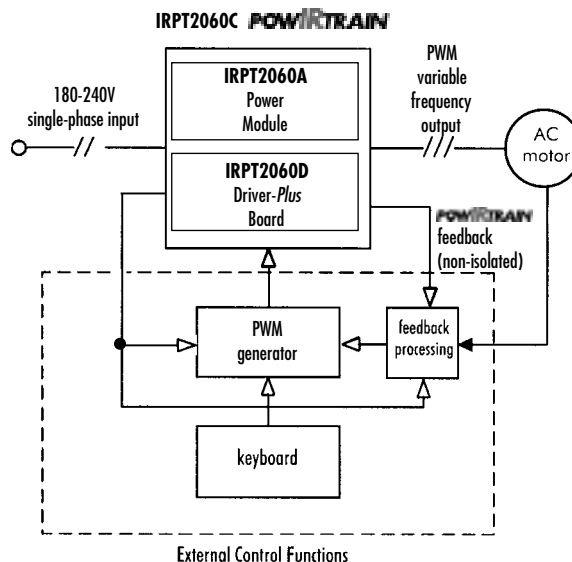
IRPT2060C POWIRTRAIN

180-240V single-phase input

IRPT2060A
Power
Module

IRPT2060D
Driver-*Plus*
Board

PWM variable frequency output

AC motor

POWIRTRAIN feedback (non-isolated)

PWM generator

feedback processing

keyboard

External Control Functions